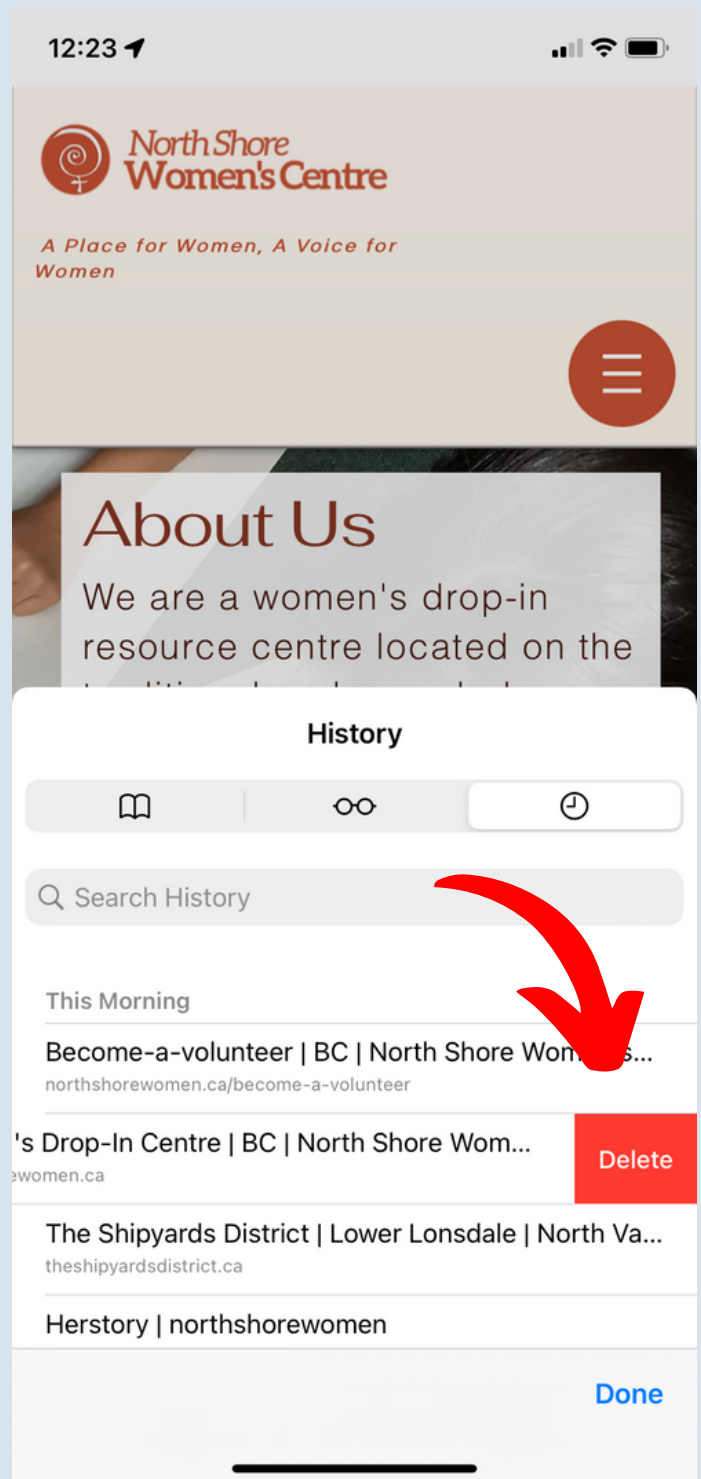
12:23

North Shore Women's Centre

A Place for Women, A Voice for Women

About Us

We are a women's drop-in resource centre located on the

History

Search History

This Morning

Become-a-volunteer | BC | North Shore Wom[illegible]s...
northshorewomen.ca/become-a-volunteer

's Drop-In Centre | BC | North Shore Wom...
ewomen.ca

Delete

The Shipyards District | Lower Lonsdale | North Va...
theshipyardsdistrict.ca

Herstory | northshorewomen

Done